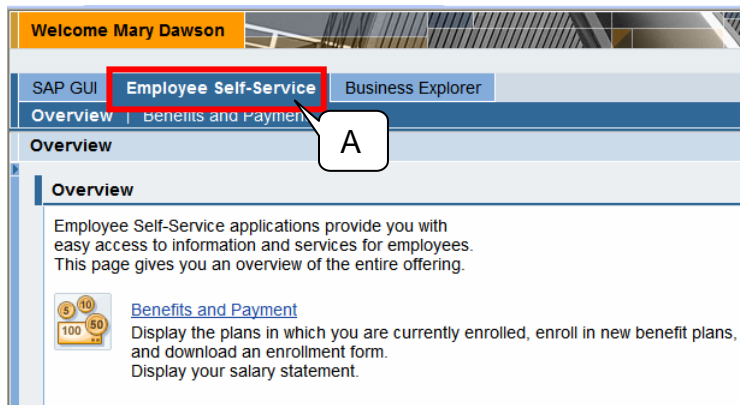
Welcome Mary Dawson

SAP GUI | Employee Self-Service | Business Explorer

Overview | Benefits and Payment

A

Overview

Overview

Employee Self-Service applications provide you with easy access to information and services for employees. This page gives you an overview of the entire offering.

5 10 100 50

Benefits and Payment

Display the plans in which you are currently enrolled, enroll in new benefit plans, and download an enrollment form.
Display your salary statement.